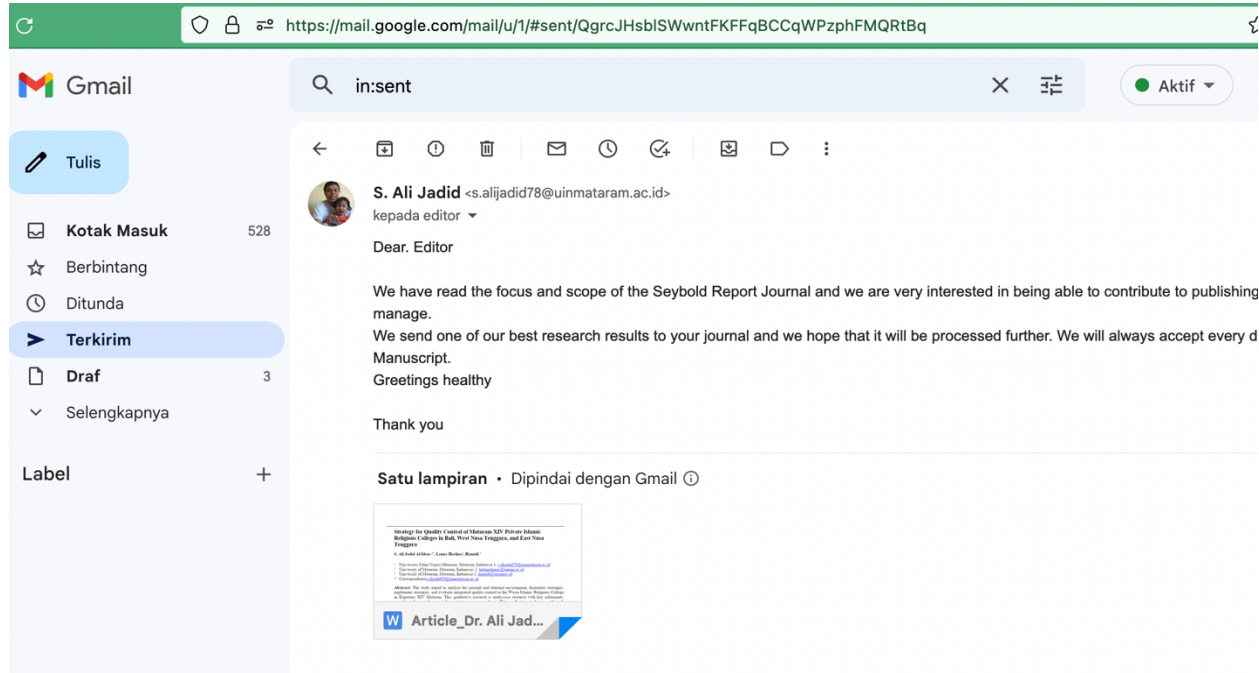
https://mail.google.com/mail/u/1/#sent/QgrcJHsblSWwntFKFFqBCCqWPzphFMQRtBq

Gmail

in:sent

Aktif

Tulis

Kotak Masuk 528
Berbintang
Ditunda
Terkirim
Draf 3
Selengkapnya

Label +

S. Ali Jadid <s.alijadid78@uinmataram.ac.id>
kepada editor

Dear. Editor

We have read the focus and scope of the Seybold Report Journal and we are very interested in being able to contribute to publishing manage.
We send one of our best research results to your journal and we hope that it will be processed further. We will always accept every d Manuscript.
Greetings healthy

Thank you

Satu lampiran • Dipindai dengan Gmail

Strategy for Quality Control of Mataram XIV Private Islamic Religious Colleges in Bali, West Nusa Tenggara, and East Nusa Tenggara

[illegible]

Article_Dr. Ali Jad...